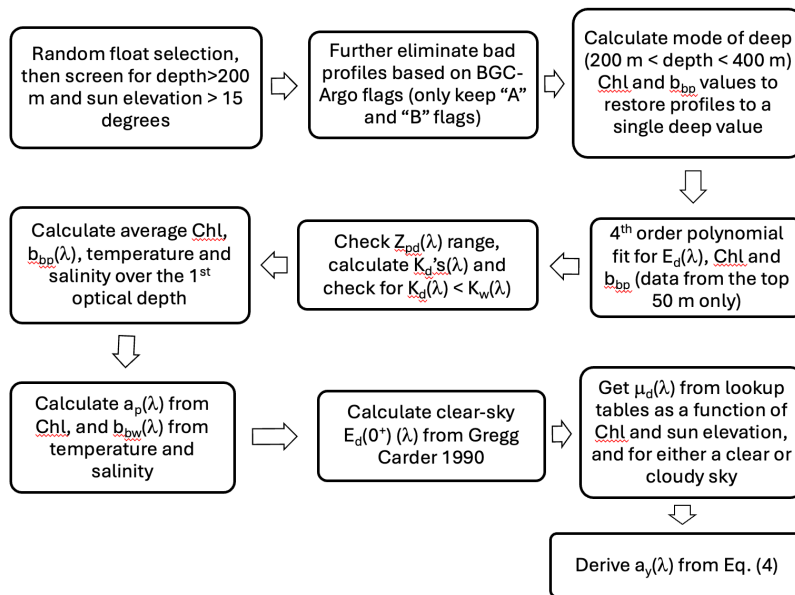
Random float selection, then screen for depth>200 m and sun elevation > 15 degrees

Further eliminate bad profiles based on BGC-Argo flags (only keep “A” and “B” flags)

Calculate mode of deep (200 m < depth < 400 m) Chl and $b_{bp}$ values to restore profiles to a single deep value

$4^{th}$ order polynomial fit for $E_d(\lambda)$, Chl and $b_{bp}$ (data from the top 50 m only)

Check $Z_{pd}(\lambda)$ range, calculate $K_d$’s$(\lambda)$ and check for $K_d(\lambda) < K_w(\lambda)$

Calculate average Chl, $b_{bp}(\lambda)$, temperature and salinity over the $1^{st}$ optical depth

Calculate $a_p(\lambda)$ from Chl, and $b_{bw}(\lambda)$ from temperature and salinity

Calculate clear-sky $E_d(0^+)(\lambda)$ from Gregg Carder 1990

Get $\mu_d(\lambda)$ from lookup tables as a function of Chl and sun elevation, and for either a clear or cloudy sky

Derive $a_y(\lambda)$ from Eq. (4)